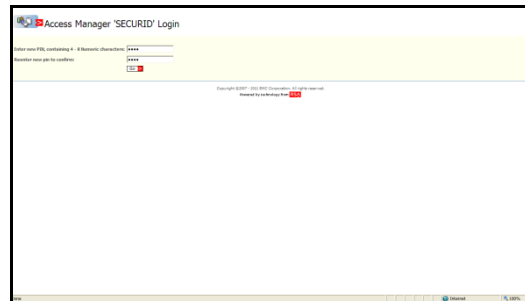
Access Manager 'SECURID' Login

Enter new PIN, containing 4 - 8 Numeric characters: ••••

Reenter new pin to confirm: ••••

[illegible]

Copyright ©2007 - 2011 EMC Corporation. All rights reserved.

Powered by technology from RSA

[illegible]

Internet

100%